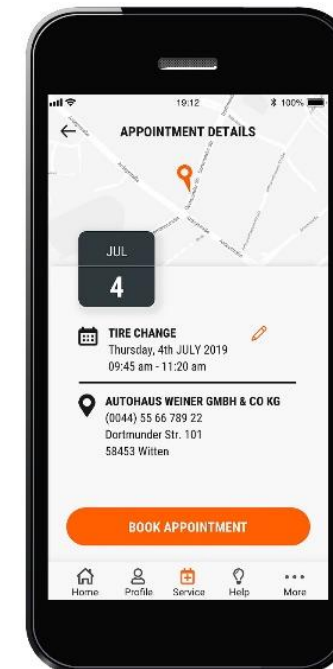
19:12
100%
APPOINTMENT DETAILS
JUL
4
TIRE CHANGE
Thursday, 4th JULY 2019
09:45 am - 11:20 am
AUTOHAUS WEINER GMBH & CO KG
(0044) 55 66 789 22
Dortmunder Str. 101
58453 Witten
BOOK APPOINTMENT
Home
Profile
Service
Help
More